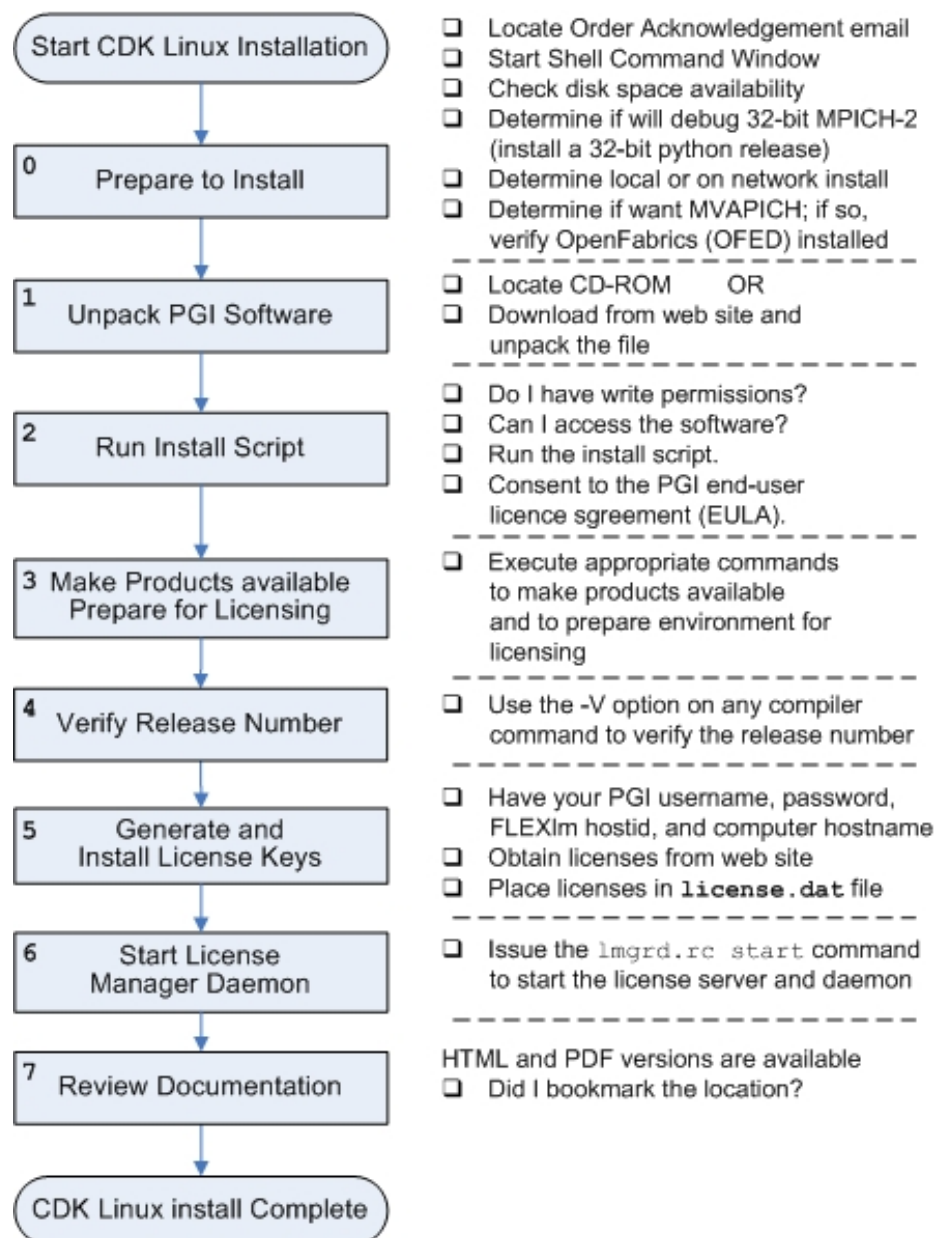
Start CDK Linux Installation

0 Prepare to Install

❑ Locate Order Acknowledgement email
❑ Start Shell Command Window
❑ Check disk space availability
❑ Determine if will debug 32-bit MPICH-2 (install a 32-bit python release)
❑ Determine local or on network install
❑ Determine if want MVAPICH; if so, verify OpenFabrics (OFED) installed

1 Unpack PGI Software

❑ Locate CD-ROM OR
❑ Download from web site and unpack the file

2 Run Install Script

❑ Do I have write permissions?
❑ Can I access the software?
❑ Run the install script.
❑ Consent to the PGI end-user licence sgreement (EULA).

3 Make Products available Prepare for Licensing

❑ Execute appropriate commands to make products available and to prepare environment for licensing

4 Verify Release Number

❑ Use the -V option on any compiler command to verify the release number

5 Generate and Install License Keys

❑ Have your PGI username, password, FLEXlm hostid, and computer hostname
❑ Obtain licenses from web site
❑ Place licenses in license.dat file

6 Start License Manager Daemon

❑ Issue the lmgrd.rc start command to start the license server and daemon

7 Review Documentation

HTML and PDF versions are available
❑ Did I bookmark the location?

CDK Linux install Complete